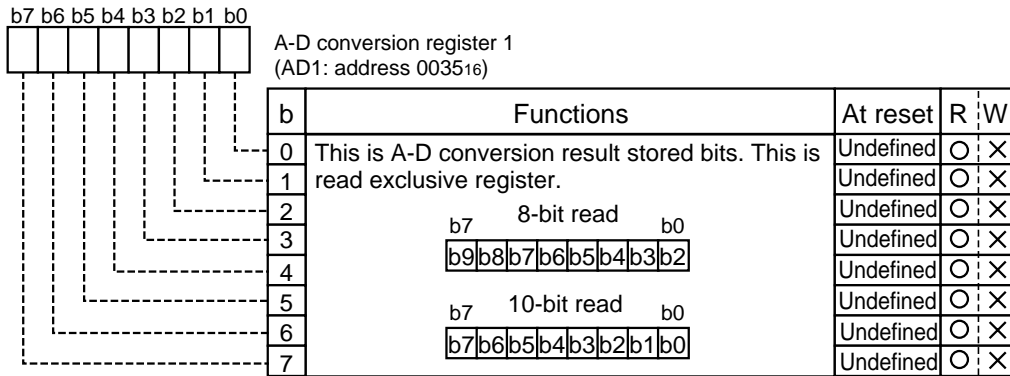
b7 b6 b5 b4 b3 b2 b1 b0

A-D conversion register 1
(AD1: address $0035_{16}$)

| b | Functions | At reset | R | W |
|---|---|---|---|---|
| 0 | This is A-D conversion result stored bits. This is read exclusive register. | Undefined | ○ | × |
| 1 | | Undefined | ○ | × |
| 2 | 8-bit read: b7 b0 / b9 b8 b7 b6 b5 b4 b3 b2 | Undefined | ○ | × |
| 3 | | Undefined | ○ | × |
| 4 | | Undefined | ○ | × |
| 5 | 10-bit read: b7 b0 / b7 b6 b5 b4 b3 b2 b1 b0 | Undefined | ○ | × |
| 6 | | Undefined | ○ | × |
| 7 | | Undefined | ○ | × |